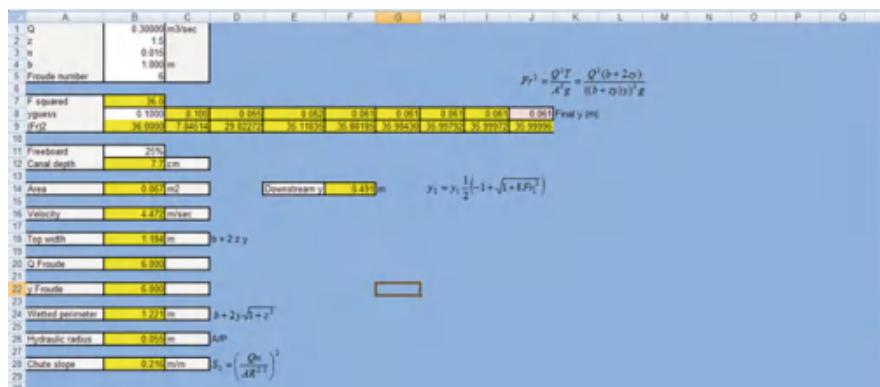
| | A | B | C | D | E | F | G | H | I | J | K | L | M | N | O | P | Q |
|---|---|---|---|---|---|---|---|---|---|---|---|---|---|---|---|---|---|
| 1 | Q | 0.30000 | m3/sec | | | | | | | | | | | | | | |
| 2 | z | 1.5 | | | | | | | | | | | | | | | |
| 3 | n | 0.015 | | | | | | | | | | | | | | | |
| 4 | b | 1.000 | m | | | | | | | | | | | | | | |
| 5 | Froude number | 6 | | | | | | | | | | | | | | | |
| 7 | F squared | 36.0 | | | | | | | | | | | | | | | |
| 8 | yguess | 0.1000 | 0.100 | 0.065 | 0.062 | 0.061 | 0.061 | 0.061 | 0.061 | 0.061 | Final y (m) | | | | | | |
| 9 | (Fr)2 | 36.0000 | 7.84614 | 29.82272 | 35.11635 | 35.88189 | 35.98430 | 35.99792 | 35.99973 | 35.99996 | | | | | | | |
| 11 | Freeboard | 25% | | | | | | | | | | | | | | | |
| 12 | Canal depth | 7.7 | cm | | | | | | | | | | | | | | |
| 14 | Area | 0.067 | m2 | | Downstream y | 0.491 | m | | | | | | | | | | |
| 16 | Velocity | 4.472 | m/sec | | | | | | | | | | | | | | |
| 18 | Top width | 1.184 | m | b + 2 z y | | | | | | | | | | | | | |
| 20 | Q Froude | 6.000 | | | | | | | | | | | | | | | |
| 22 | y Froude | 6.000 | | | | | | | | | | | | | | | |
| 24 | Wetted perimeter | 1.221 | m | $b+2y\sqrt{1+z^2}$ | | | | | | | | | | | | | |
| 26 | Hydraulic radius | 0.055 | m | A/P | | | | | | | | | | | | | |
| 28 | Chute slope | 0.210 | m/m | $S_1=\left(\frac{Qn}{AR^{2/3}}\right)^2$ | | | | | | | | | | | | | |

$Fr^2=\frac{Q^2T}{A^3g}=\frac{Q^2(b+2zy)}{((b+zy)y)^3g}$

$y_2=y_1\frac{1}{2}\left(-1+\sqrt{1+8Fr_1^2}\right)$